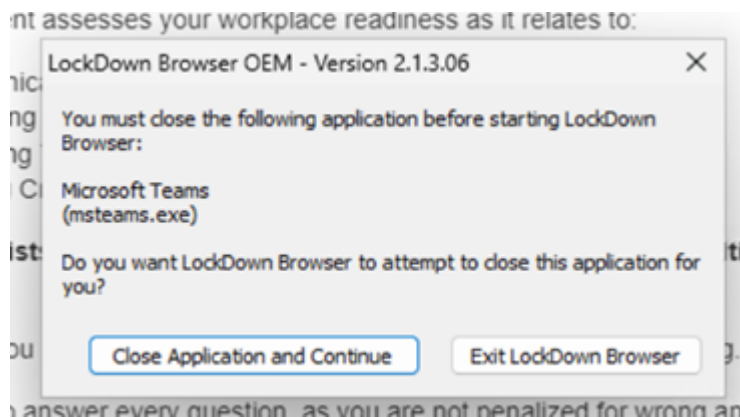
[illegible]nt assesses your workplace readiness as it relates to:

LockDown Browser OEM - Version 2.1.3.06

×

You must close the following application before starting LockDown Browser:

Microsoft Teams
(msteams.exe)

Do you want LockDown Browser to attempt to close this application for you?

Close Application and Continue

Exit LockDown Browser

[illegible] answer every question, as you are not penalized for wrong a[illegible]